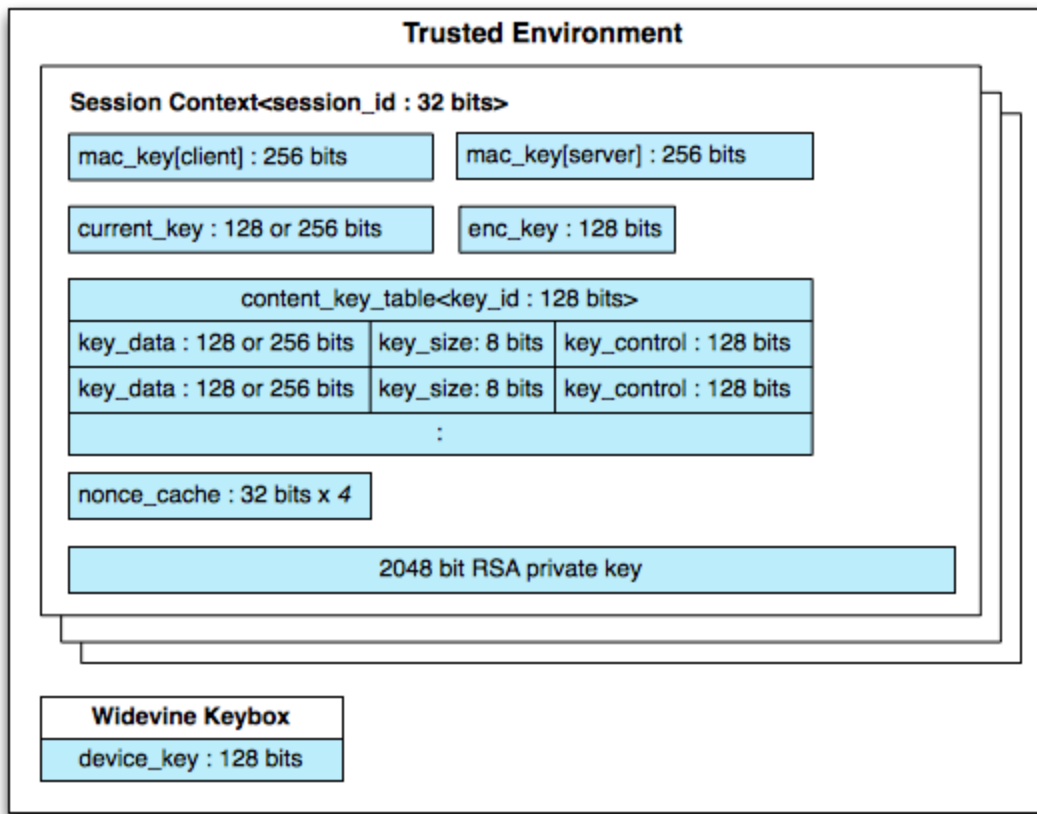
Trusted Environment

Session Context<session_id : 32 bits>

mac_key[client] : 256 bits

mac_key[server] : 256 bits

current_key : 128 or 256 bits

enc_key : 128 bits

| content_key_table<key_id : 128 bits> | | |
|---|---|---|
| key_data : 128 or 256 bits | key_size: 8 bits | key_control : 128 bits |
| key_data : 128 or 256 bits | key_size: 8 bits | key_control : 128 bits |
| : | | |

nonce_cache : 32 bits x 4

2048 bit RSA private key

Widevine Keybox

device_key : 128 bits